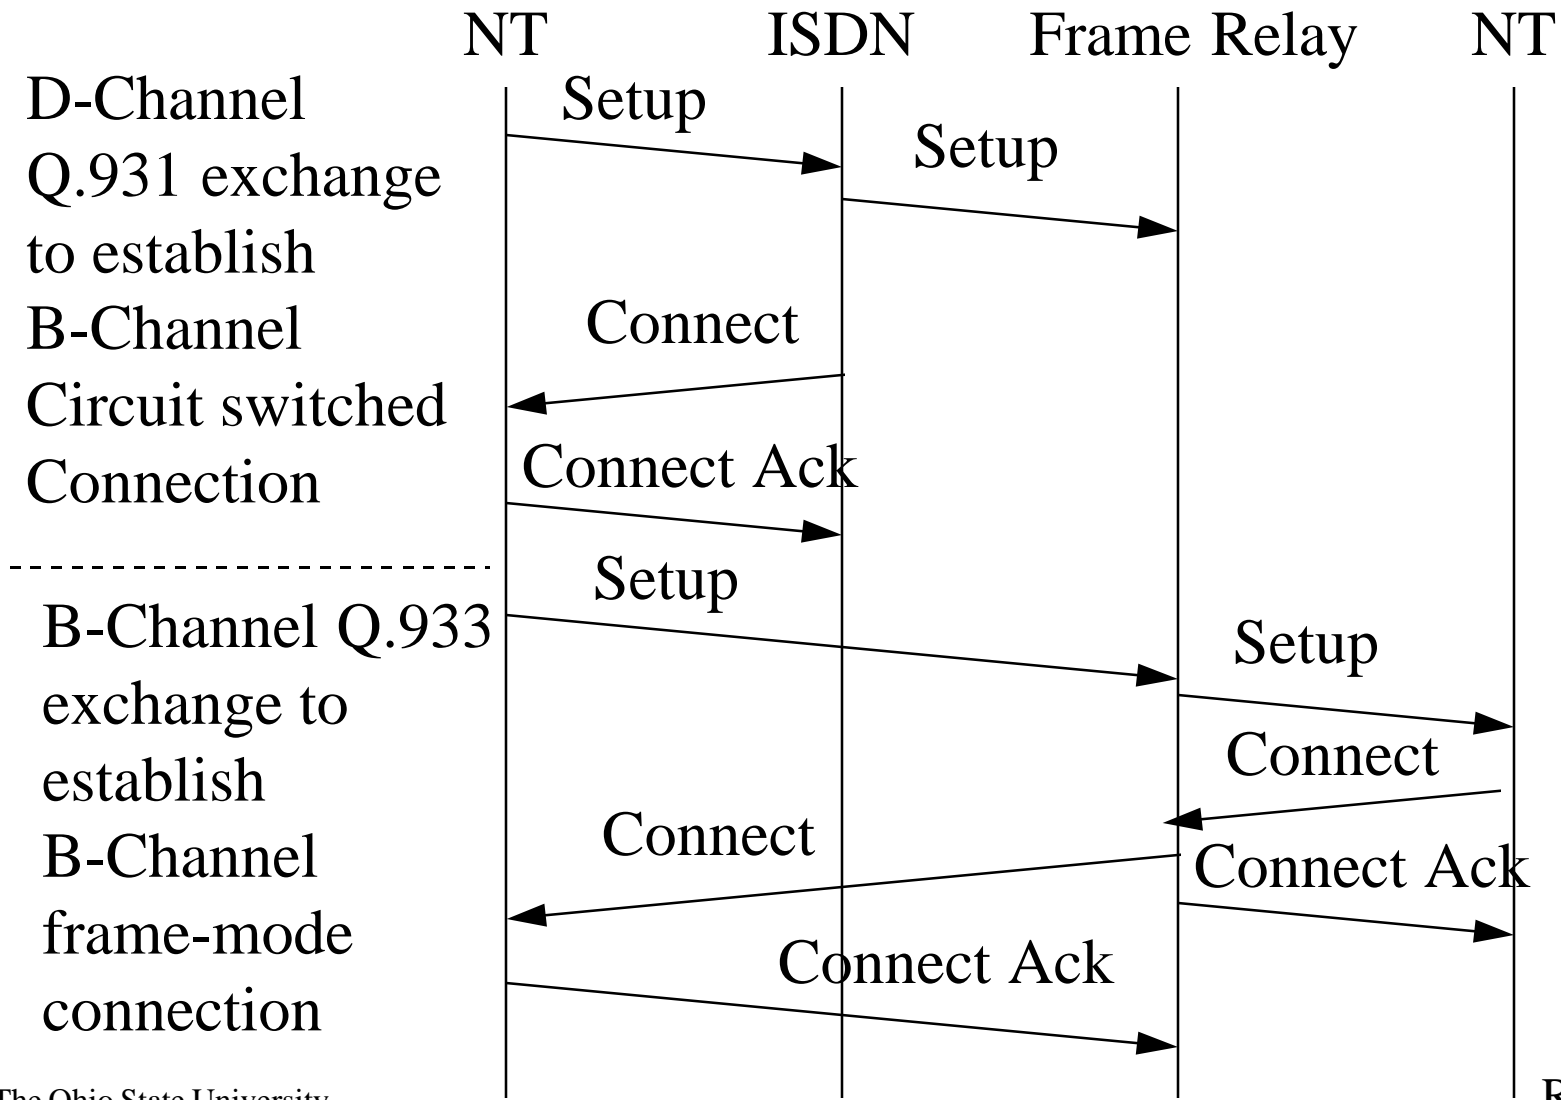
NT ISDN Frame Relay NT

D-Channel Q.931 exchange to establish B-Channel Circuit switched Connection

Setup

Setup

Connect

Connect Ack

B-Channel Q.933 exchange to establish B-Channel frame-mode connection

Setup

Setup

Connect

Connect

Connect Ack

Connect Ack

The Ohio State University

R